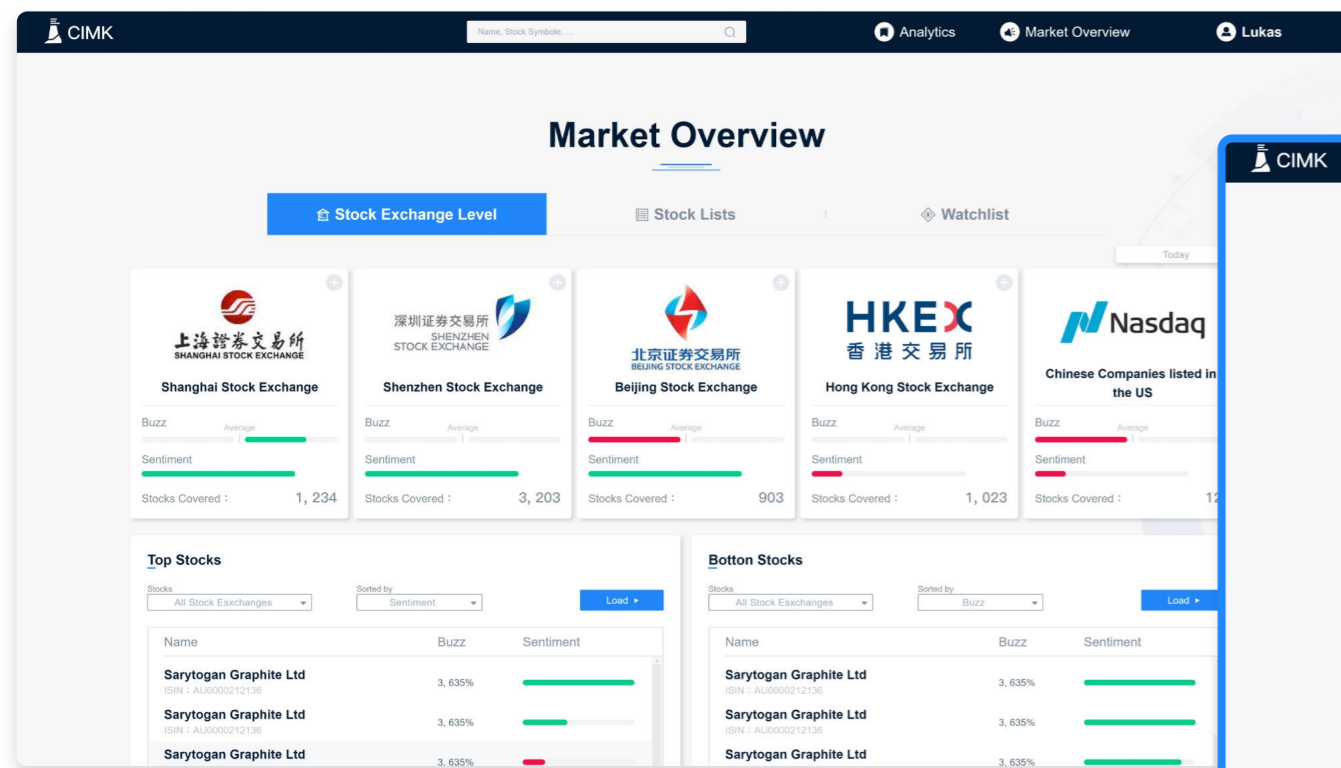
CIMK

Name, Stock Symbole, ...

Analytics

Market Overview

Lukas

Market Overview

Stock Exchange Level

Stock Lists

Watchlist

CIMK

Today

上海證券交易所
SHANGHAI STOCK EXCHANGE

Shanghai Stock Exchange

Buzz
Average

Sentiment

Stocks Covered： 1, 234

深圳证券交易所
SHENZHEN STOCK EXCHANGE

Shenzhen Stock Exchange

Buzz
Average

Sentiment

Stocks Covered： 3, 203

北京证券交易所
BEIJING STOCK EXCHANGE

Beijing Stock Exchange

Buzz
Average

Sentiment

Stocks Covered： 903

HKEX
香港交易所

Hong Kong Stock Exchange

Buzz
Average

Sentiment

Stocks Covered： 1, 023

Nasdaq

Chinese Companies listed in the US

Buzz
Average

Sentiment

Stocks Covered： 12

Top Stocks

Stocks
All Stock Esxchanges

Sorted by
Sentiment

Load ▸

| Name | Buzz | Sentiment |
|---|---|---|
| Sarytogan Graphite Ltd ISIN：AU0000212136 | 3, 635% | |
| Sarytogan Graphite Ltd ISIN：AU0000212136 | 3, 635% | |
| Sarytogan Graphite Ltd | 3, 635% | |

Botton Stocks

Stocks
All Stock Esxchanges

Sorted by
Buzz

Load ▸

| Name | Buzz | Sentiment |
|---|---|---|
| Sarytogan Graphite Ltd ISIN：AU0000212136 | 3, 635% | |
| Sarytogan Graphite Ltd ISIN：AU0000212136 | 3, 635% | |
| Sarytogan Graphite Ltd | 3, 635% | |